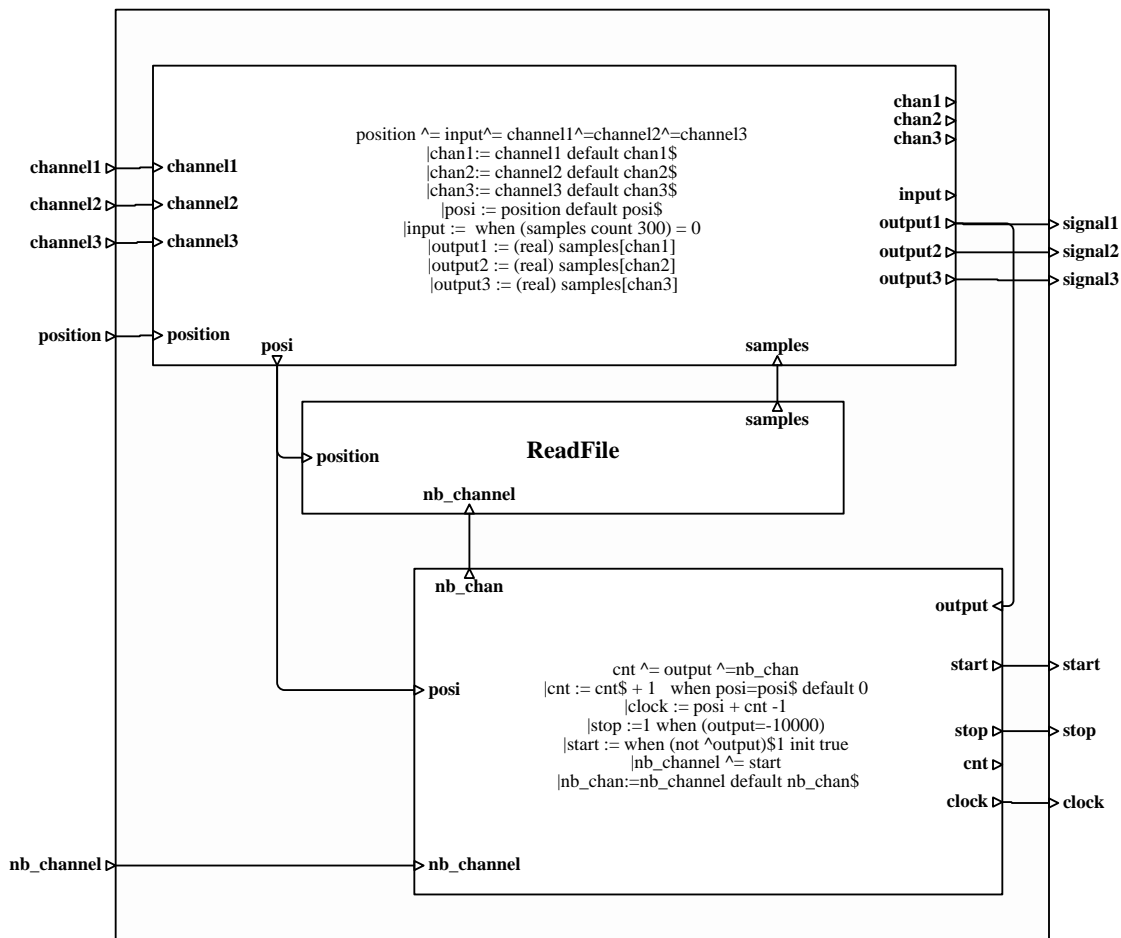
chan1
chan2
chan3

position ^= input^= channel1^=channel2^=channel3
|chan1:= channel1 default chan1\$
|chan2:= channel2 default chan2\$
|chan3:= channel3 default chan3\$
|posi := position default posi\$
|input := when (samples count 300) = 0
|output1 := (real) samples[chan1]
|output2 := (real) samples[chan2]
|output3 := (real) samples[chan3]

channel1
channel1
channel2
channel2
channel3
channel3

input
output1
signal1
output2
signal2
output3
signal3

position
position
posi
samples

samples
ReadFile
position
nb_channel

nb_chan
output

cnt ^= output ^=nb_chan
|cnt := cnt\$ + 1 when posi=posi\$ default 0
|clock := posi + cnt -1
|stop :=1 when (output=-10000)
|start := when (not ^output)\$1 init true
|nb_channel ^= start
|nb_chan:=nb_channel default nb_chan\$

start
start
posi
stop
stop
cnt
clock
clock

nb_channel
nb_channel